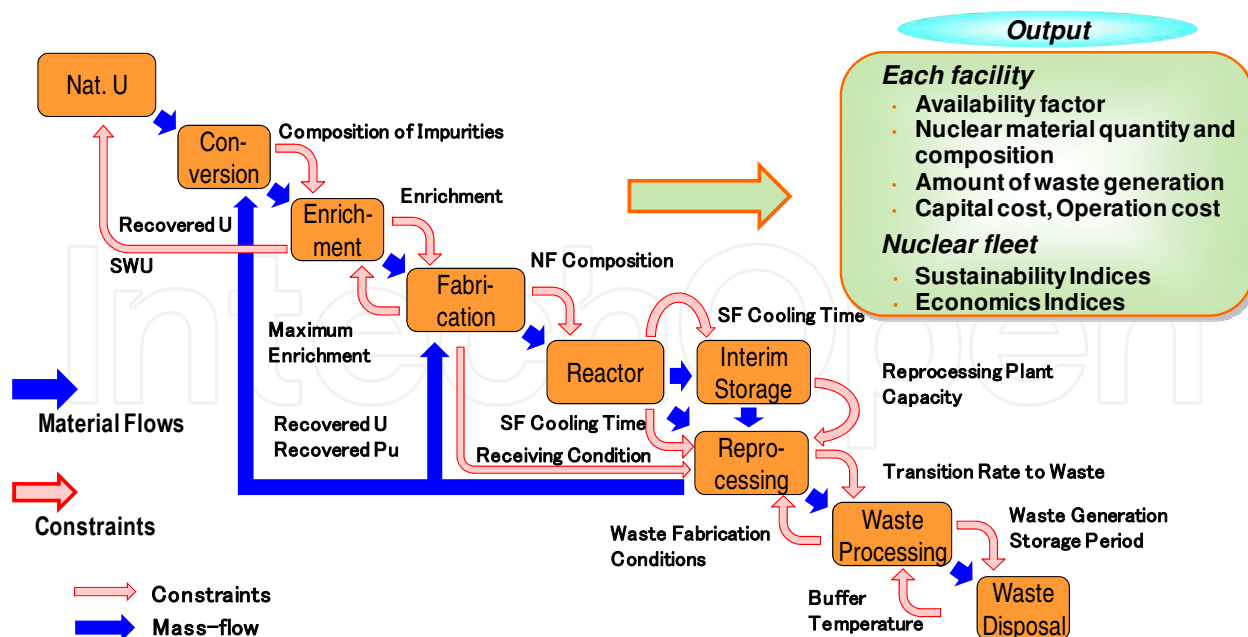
Output

Each facility
- Availability factor
- Nuclear material quantity and composition
- Amount of waste generation
- Capital cost, Operation cost

Nuclear fleet
- Sustainability Indices
- Economics Indices

Nat. U

Conversion

Composition of Impurities

Enrichment

Enrichment

Recovered U

SWU

Fabrication

NF Composition

Maximum Enrichment

Reactor

SF Cooling Time

Interim Storage

Reprocessing Plant Capacity

Material Flows

Recovered U
Recovered Pu

SF Cooling Time

Receiving Condition

Reprocessing

Transition Rate to Waste

Constraints

Waste Fabrication Conditions

Waste Processing

Waste Generation Storage Period

Constraints

Mass-flow

Buffer Temperature

Waste Disposal